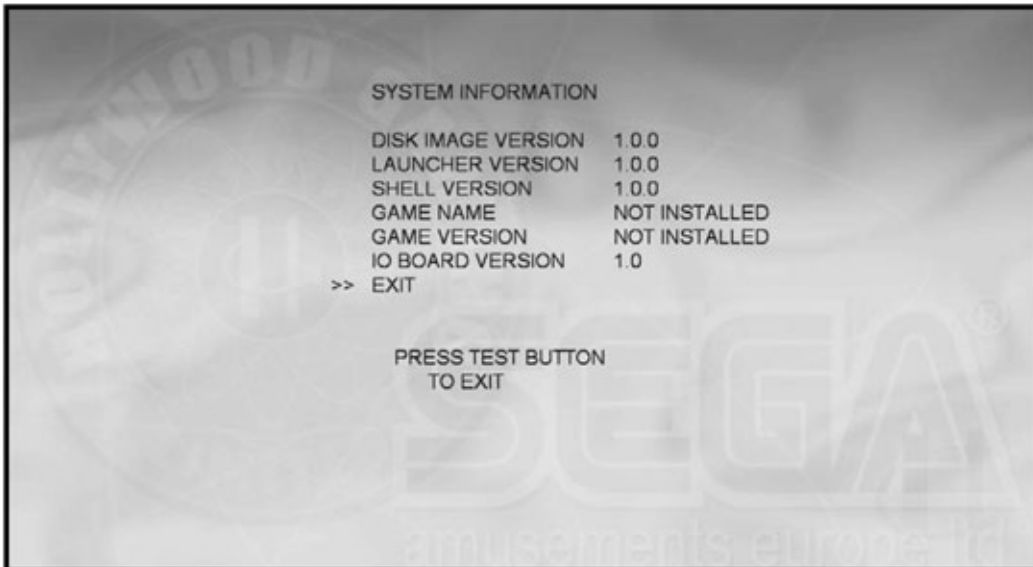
SYSTEM INFORMATION

| | |
|---|---|
| DISK IMAGE VERSION | 1.0.0 |
| LAUNCHER VERSION | 1.0.0 |
| SHELL VERSION | 1.0.0 |
| GAME NAME | NOT INSTALLED |
| GAME VERSION | NOT INSTALLED |
| IO BOARD VERSION | 1.0 |

>> EXIT

PRESS TEST BUTTON
TO EXIT

HOLLYWOOD

SEGA®

amusements europe ltd